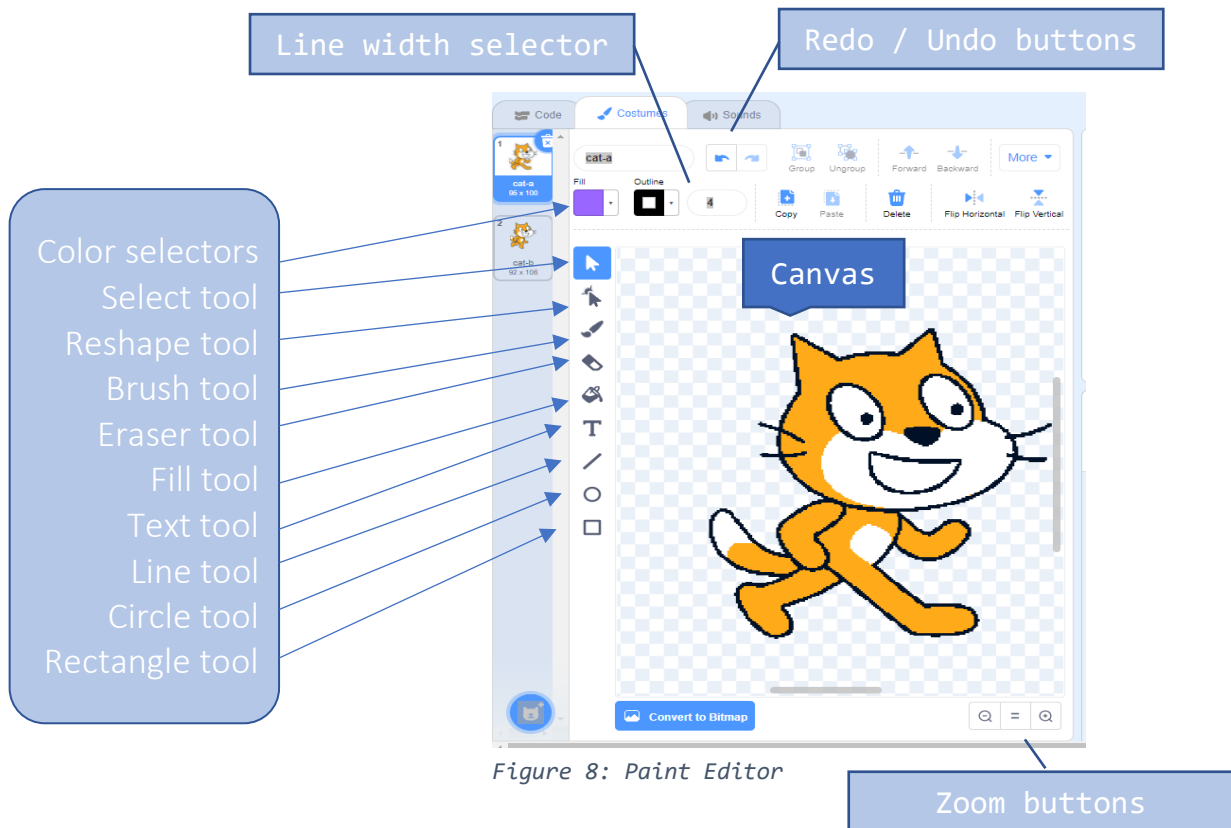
Line width selector

Redo / Undo buttons

Code

Costumes

Sounds

1

cat-a

95 x 100

2

cat-b

92 x 106

cat-a

Fill

Outline

4

Group

Ungroup

Forward

Backward

More

Copy

Paste

Delete

Flip Horizontal

Flip Vertical

Color selectors
Select tool
Reshape tool
Brush tool
Eraser tool
Fill tool
Text tool
Line tool
Circle tool
Rectangle tool

Canvas

Convert to Bitmap

=

Figure 8: Paint Editor

Zoom buttons